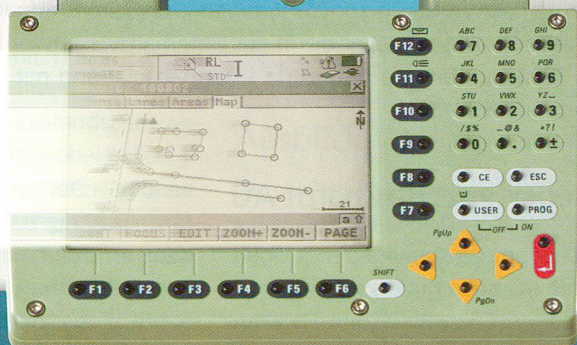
RL
STD
I
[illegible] 100802
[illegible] Lines Areas Map
N
21
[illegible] FOCUS EDIT ZOOM+ ZOOM- PAGE
F12
F11
F10
F9
F8
F7
ABC 7
DEF 8
GHI 9
JKL 4
MNO 5
PQR 6
STU 1
VWX 2
YZ_ 3
/$% 0
_@& .
*?! ±
CE
ESC
USER
PROG
OFF
ON
PgUp
PgDn
SHIFT
F1
F2
F3
F4
F5
F6